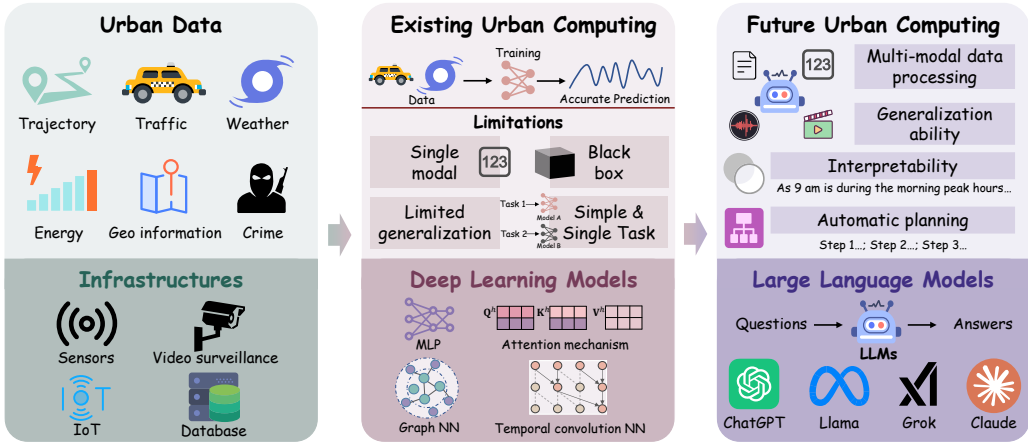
Urban Data

Trajectory
Traffic
Weather
Energy
Geo information
Crime

Infrastructures

Sensors
Video surveillance
IoT
Database

Existing Urban Computing

Training
Data
Accurate Prediction

Limitations

Single modal
123
Black box
Limited generalization
Task 1
Task 2
Model A
Model B
Simple & Single Task

Deep Learning Models

MLP
$\mathbf{Q}^h$
$\mathbf{K}^h$
$\mathbf{V}^h$
Attention mechanism
Graph NN
Temporal convolution NN

Future Urban Computing

123
Multi-modal data processing
Generalization ability
Interpretability
As 9 am is during the morning peak hours...
Automatic planning
Step 1...; Step 2...; Step 3...

Large Language Models

Questions
Answers
LLMs

ChatGPT
Llama
Grok
Claude